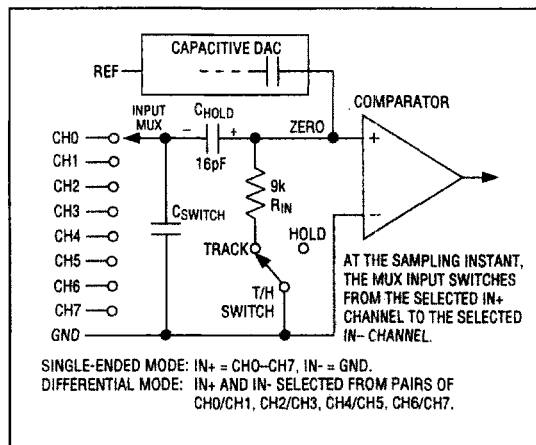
CAPACITIVE DAC

REF

INPUT MUX

$C_{HOLD}$

– +

16pF

ZERO

COMPARATOR

+

–

CH0

CH1

CH2

CH3

CH4

CH5

CH6

CH7

GND

$C_{SWITCH}$

9k

$R_{IN}$

TRACK

HOLD

T/H SWITCH

AT THE SAMPLING INSTANT, THE MUX INPUT SWITCHES FROM THE SELECTED IN+ CHANNEL TO THE SELECTED IN– CHANNEL.

SINGLE-ENDED MODE: IN+ = CH0–CH7, IN– = GND.
DIFFERENTIAL MODE: IN+ AND IN- SELECTED FROM PAIRS OF CH0/CH1, CH2/CH3, CH4/CH5, CH6/CH7.